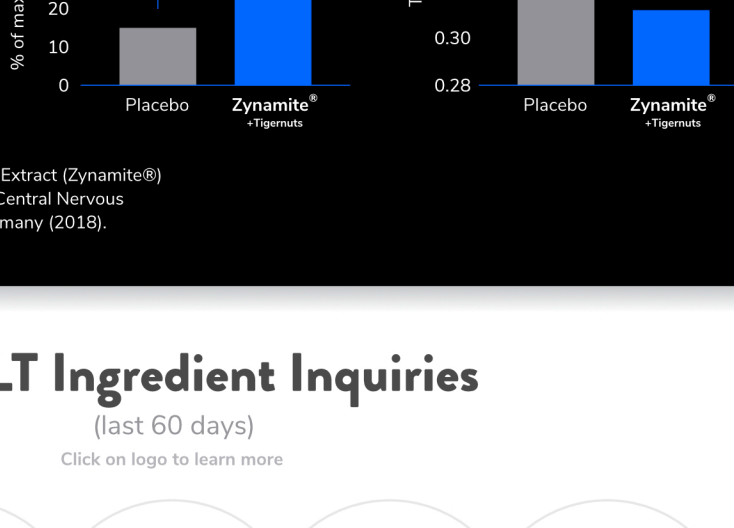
% of ma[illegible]
20
10
0
Placebo
Zynamite®
+Tigernuts

T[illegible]
0.30
0.28
Placebo
Zynamite®
+Tigernuts

Extract (Zynamite®) Central Nervous many (2018).

LT Ingredient Inquiries
(last 60 days)
Click on logo to learn more